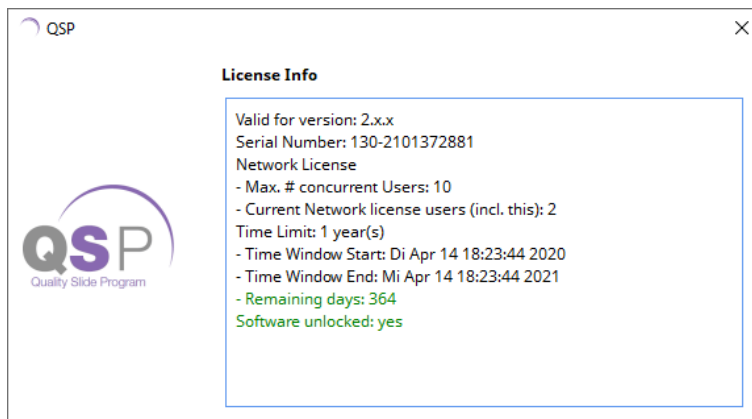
QSP

License Info

Valid for version: 2.x.x
Serial Number: 130-2101372881
Network License
- Max. # concurrent Users: 10
- Current Network license users (incl. this): 2
Time Limit: 1 year(s)
- Time Window Start: Di Apr 14 18:23:44 2020
- Time Window End: Mi Apr 14 18:23:44 2021
- Remaining days: 364
Software unlocked: yes

QSP
Quality Slide Program